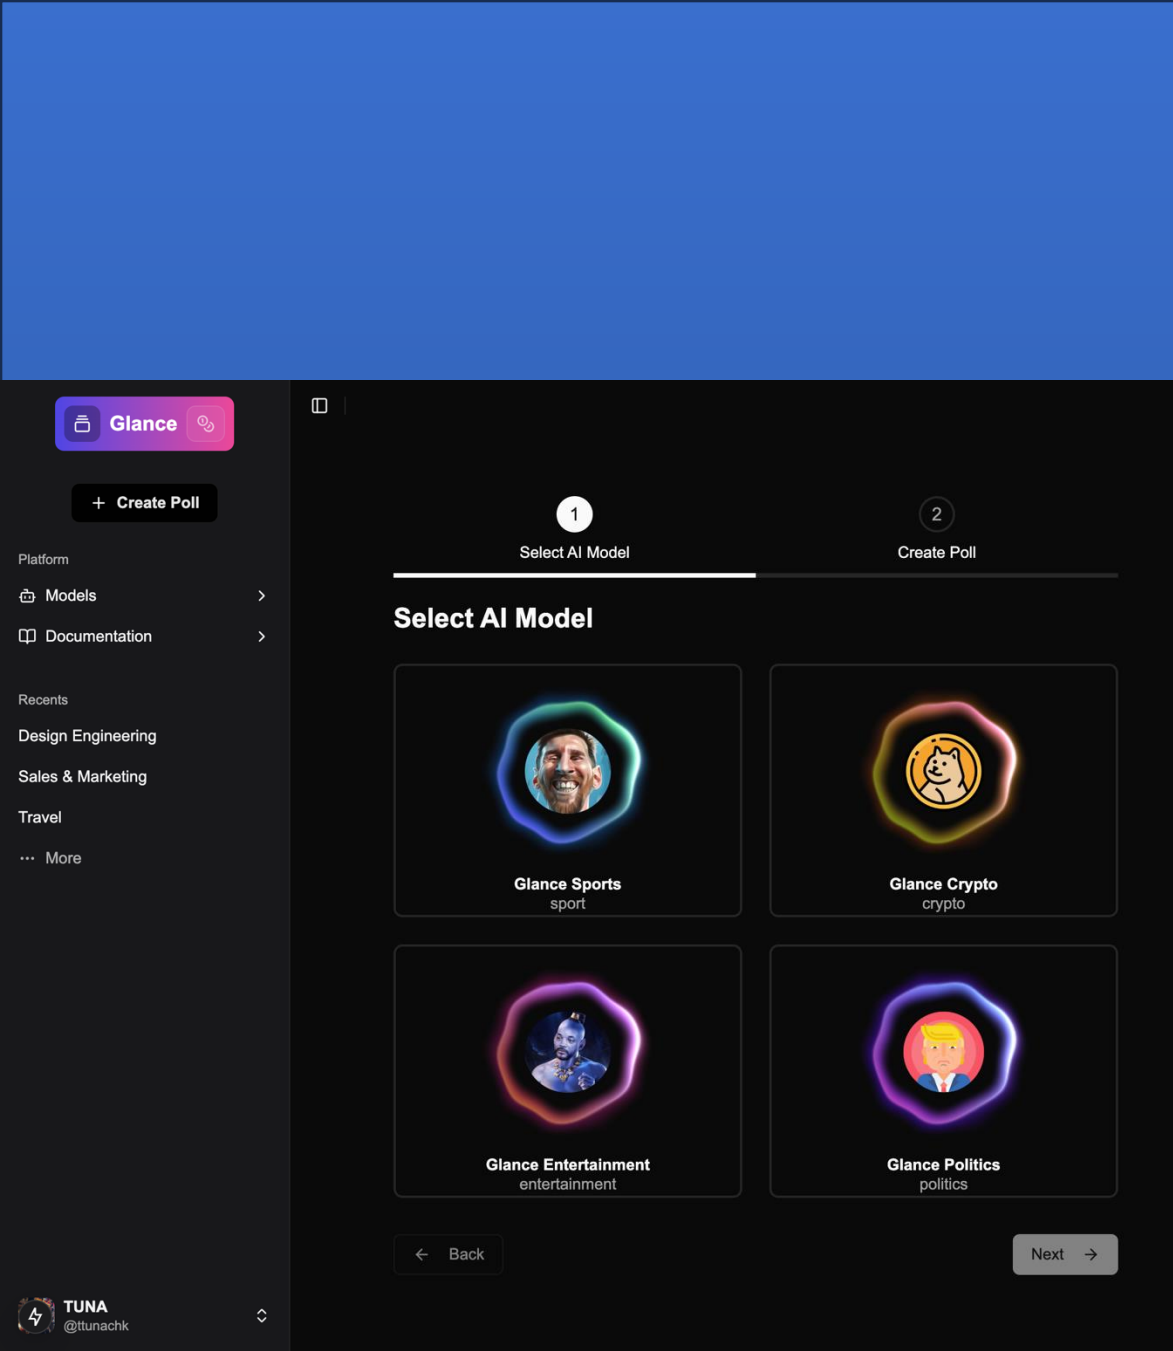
Glance

+ Create Poll

Platform

Models

Documentation

Recents

Design Engineering

Sales & Marketing

Travel

More

TUNA
@ttunachk

1
Select AI Model

2
Create Poll

Select AI Model

Glance Sports
sport

Glance Crypto
crypto

Glance Entertainment
entertainment

Glance Politics
politics

Back

Next